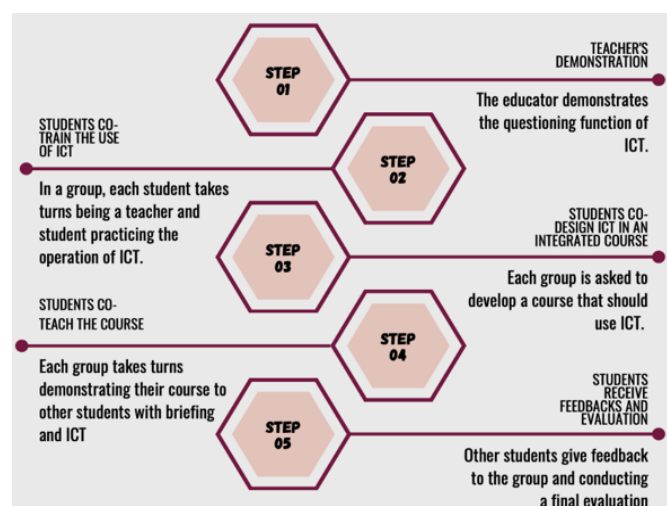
STEP 01

TEACHER'S DEMONSTRATION

The educator demonstrates the questioning function of ICT.

STUDENTS CO-TRAIN THE USE OF ICT

STEP 02

In a group, each student takes turns being a teacher and student practicing the operation of ICT.

STEP 03

STUDENTS CO-DESIGN ICT IN AN INTEGRATED COURSE

Each group is asked to develop a course that should use ICT.

STUDENTS CO-TEACH THE COURSE

STEP 04

Each group takes turns demonstrating their course to other students with briefing and ICT

STEP 05

STUDENTS RECEIVE FEEDBACKS AND EVALUATION

Other students give feedback to the group and conducting a final evaluation